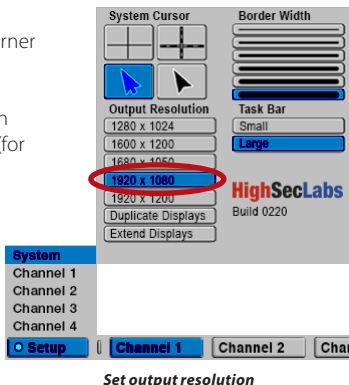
rner

n
ffor

System Cursor

Border Width

Output Resolution

1280 x 1024

1600 x 1200

1680 x 1050

1920 x 1080

1920 x 1200

Duplicate Displays

Extend Displays

Task Bar

Small

Large

HighSecLabs

Build 0220

System

Channel 1

Channel 2

Channel 3

Channel 4

Setup

Channel 1

Channel 2

Cha

Set output resolution